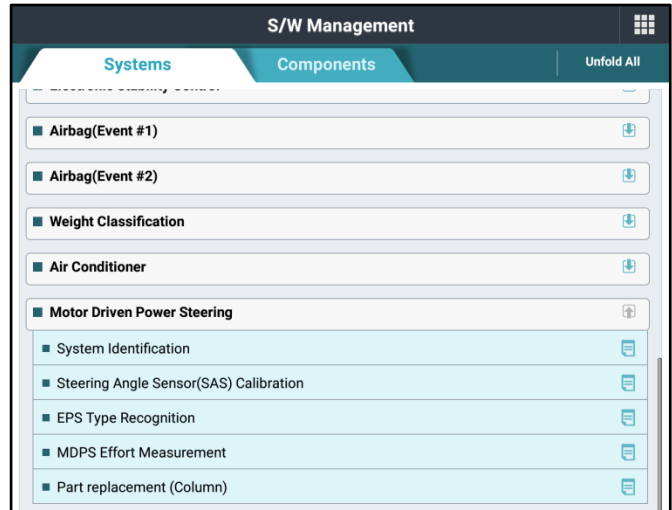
S/W Management

Systems

Components

Unfold All

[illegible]

Airbag(Event #1)

Airbag(Event #2)

Weight Classification

Air Conditioner

Motor Driven Power Steering

System Identification

Steering Angle Sensor(SAS) Calibration

EPS Type Recognition

MDPS Effort Measurement

Part replacement (Column)